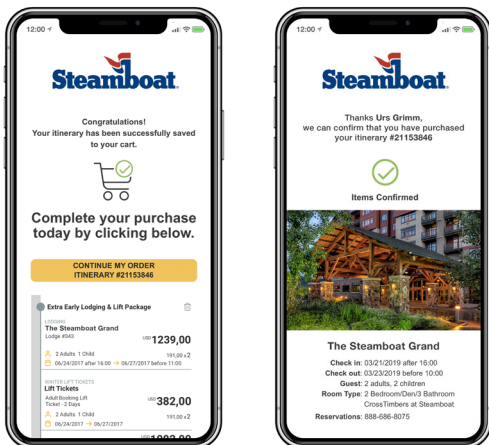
12:00

Steamboat.

Congratulations!
Your itinerary has been successfully saved to your cart.

Complete your purchase today by clicking below.

CONTINUE MY ORDER
ITINERARY #21153846

Extra Early Lodging & Lift Package

LODGING
The Steamboat Grand
Lodge #343
USD 1239,00
2 Adults 1 Child
191,00 x2
06/24/2017 after 16:00 → 06/27/2017 before 11:00

WINTER LIFT TICKETS
Lift Tickets
Adult Booking Lift Ticket - 2 Days
USD 382,00
2 Adults 1 Child
191,00 x2
06/24/2017 → 06/27/2017

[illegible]

12:00

Steamboat.

Thanks Urs Grimm,
we can confirm that you have purchased your itinerary #21153846

Items Confirmed

The Steamboat Grand

Check in: 03/21/2019 after 16:00
Check out: 03/23/2019 before 10:00
Guest: 2 adults, 2 children
Room Type: 2 Bedroom/Den/3 Bathroom CrossTimbers at Steamboat
Reservations: 888-686-8075